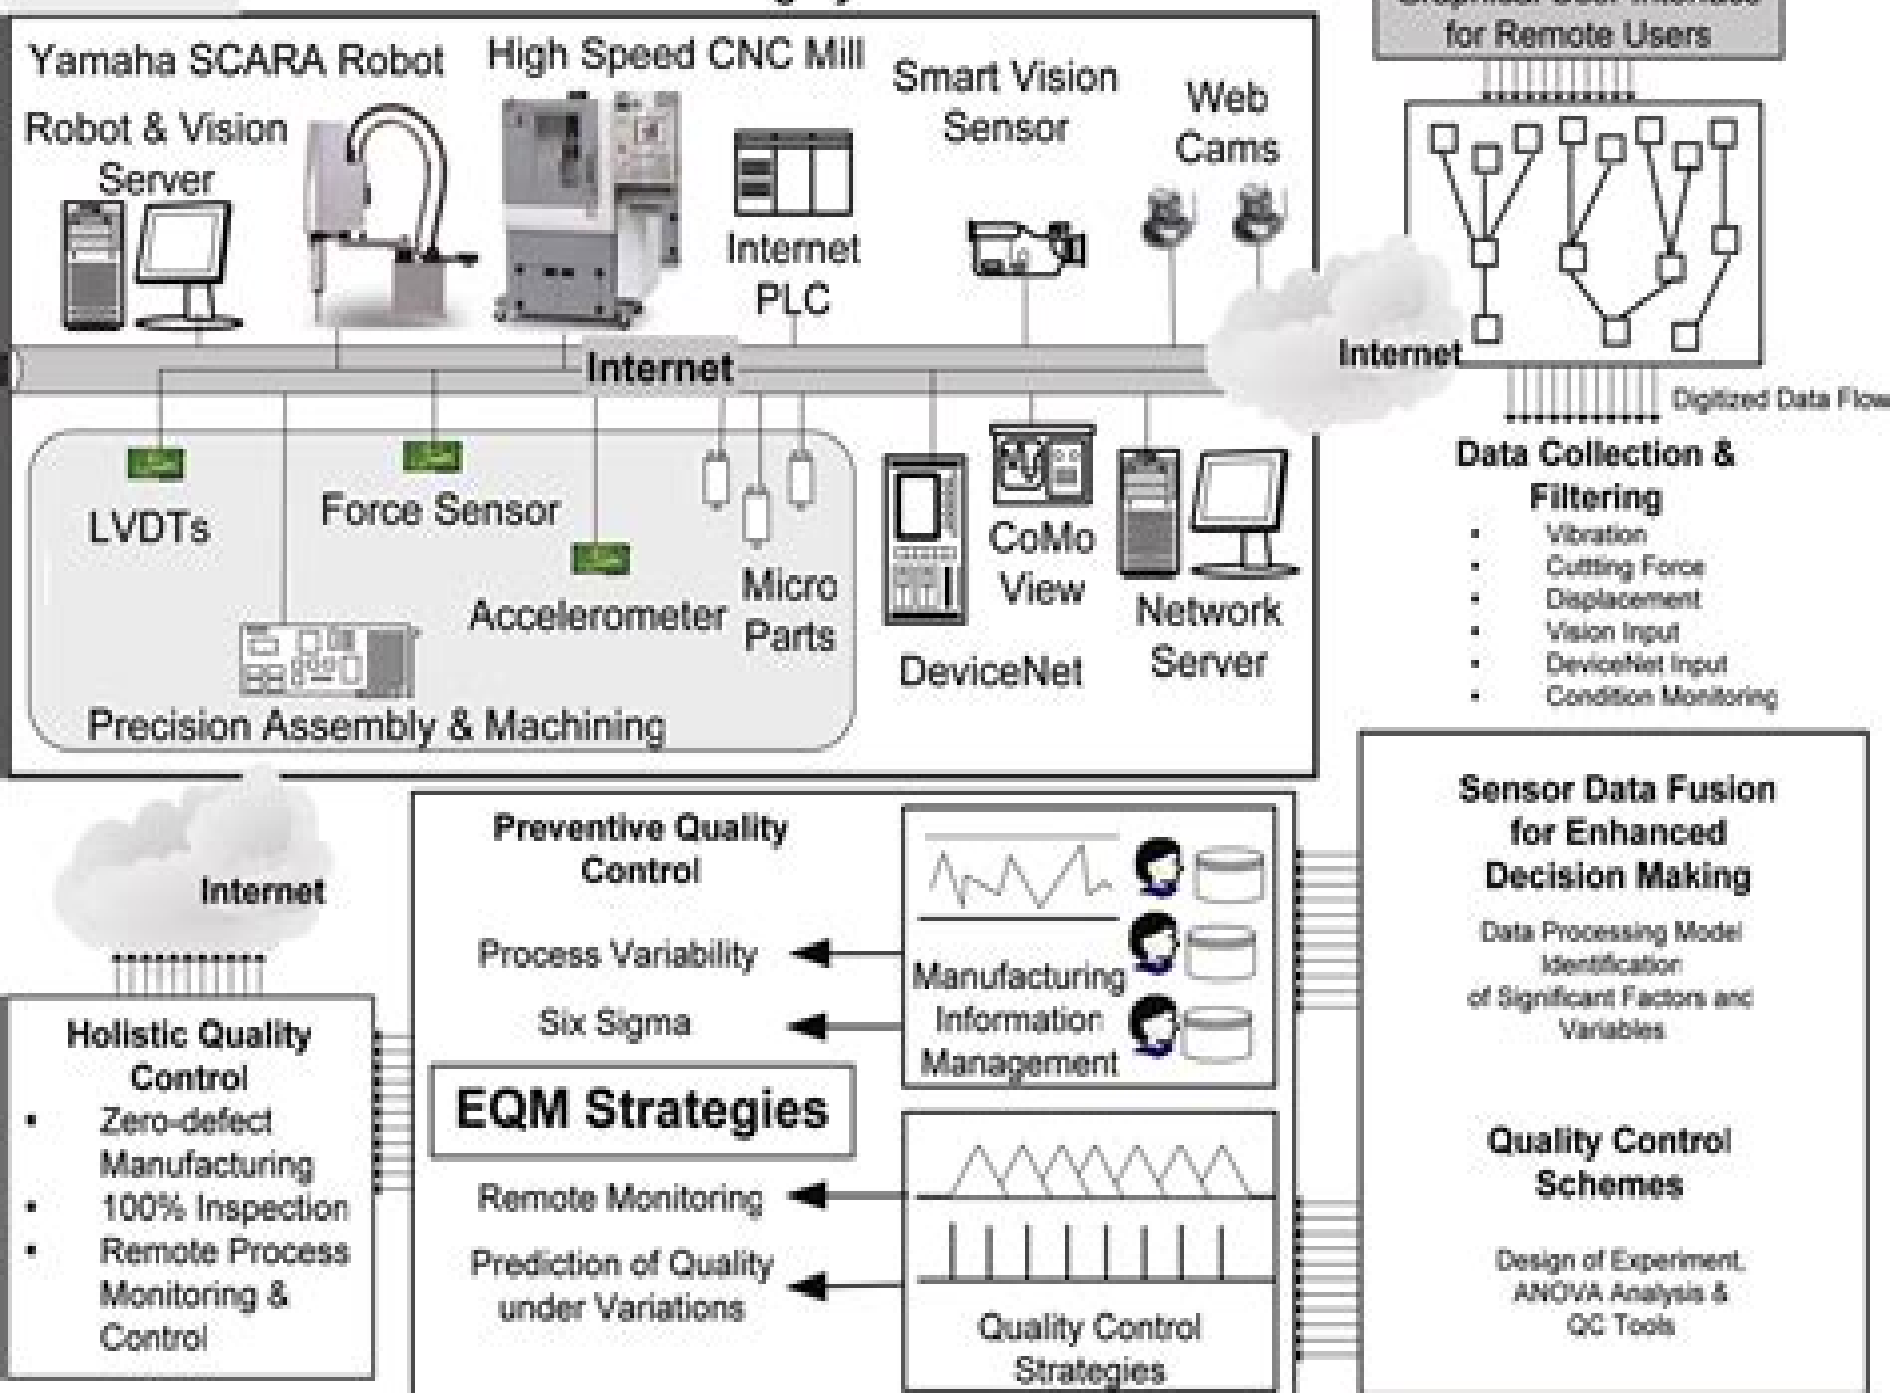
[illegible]
for Remote Users

Yamaha SCARA Robot
High Speed CNC Mill
Smart Vision Sensor
Web Cams
Robot & Vision Server
Internet PLC
Internet
Internet
Digitized Data Flow
LVDTs
Force Sensor
Accelerometer
Micro Parts
CoMo View
DeviceNet
Network Server
Precision Assembly & Machining

Data Collection & Filtering
• Vibration
• Cutting Force
• Displacement
• Vision Input
• DeviceNet Input
• Condition Monitoring

Internet

Holistic Quality Control
• Zero-defect Manufacturing
• 100% Inspection
• Remote Process Monitoring & Control

Preventive Quality Control
Process Variability
Six Sigma
EQM Strategies
Remote Monitoring
Prediction of Quality under Variations

Manufacturing Information Management
Quality Control Strategies

Sensor Data Fusion for Enhanced Decision Making
Data Processing Model Identification of Significant Factors anc Variables

Quality Control Schemes
Design of Experiment, ANOVA Analysis & QC Tools